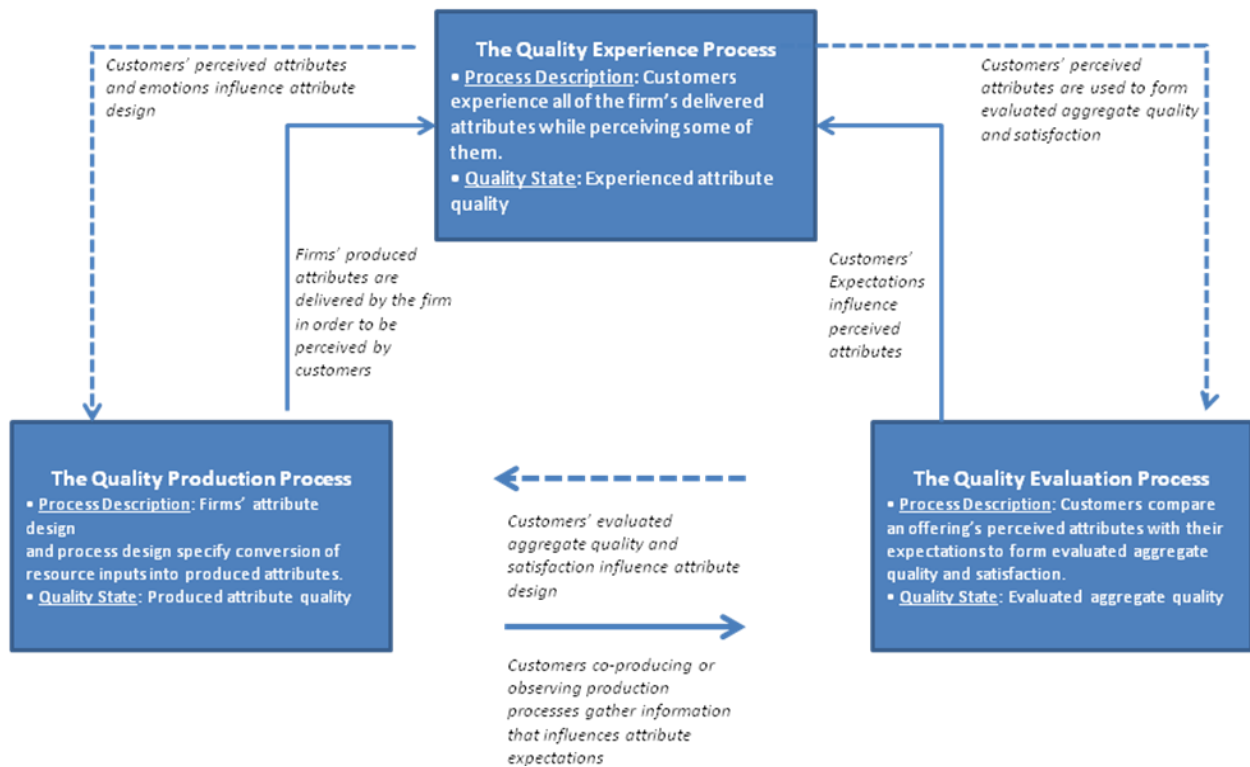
The Quality Experience Process
• Process Description: Customers experience all of the firm's delivered attributes while perceiving some of them.
• Quality State: Experienced attribute quality

Customers' perceived attributes and emotions influence attribute design

Customers' perceived attributes are used to form evaluated aggregate quality and satisfaction

Firms' produced attributes are delivered by the firm in order to be perceived by customers

Customers' Expectations influence perceived attributes

The Quality Production Process
• Process Description: Firms' attribute design
and process design specify conversion of resource inputs into produced attributes.
• Quality State: Produced attribute quality

Customers' evaluated aggregate quality and satisfaction influence attribute design

Customers co-producing or observing production processes gather information that influences attribute expectations

The Quality Evaluation Process
• Process Description: Customers compare an offering's perceived attributes with their expectations to form evaluated aggregate quality and satisfaction.
• Quality State: Evaluated aggregate quality